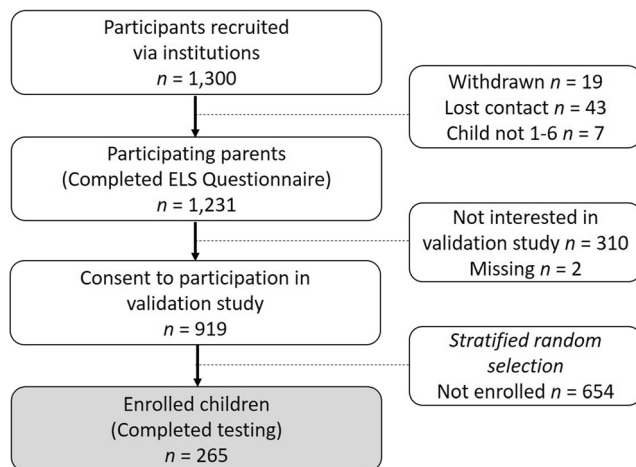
Participants recruited via institutions
$n$ = 1,300

Withdrawn $n$ = 19
Lost contact $n$ = 43
Child not 1-6 $n$ = 7

Participating parents (Completed ELS Questionnaire)
$n$ = 1,231

Not interested in validation study $n$ = 310
Missing $n$ = 2

Consent to participation in validation study
$n$ = 919

*Stratified random selection*
Not enrolled $n$ = 654

Enrolled children (Completed testing)
$n$ = 265